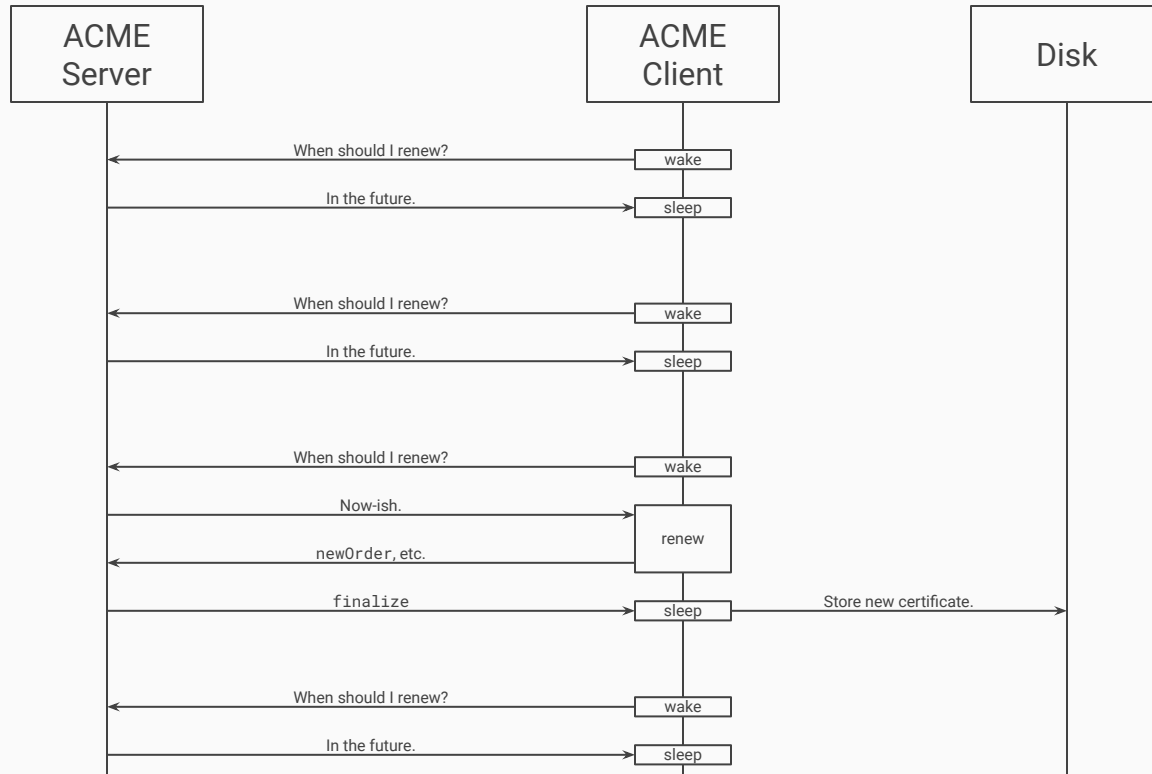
ACME Server

ACME Client

Disk

When should I renew?

wake

In the future.

sleep

When should I renew?

wake

In the future.

sleep

When should I renew?

wake

Now-ish.

renew

newOrder, etc.

finalize

sleep

Store new certificate.

When should I renew?

wake

In the future.

sleep